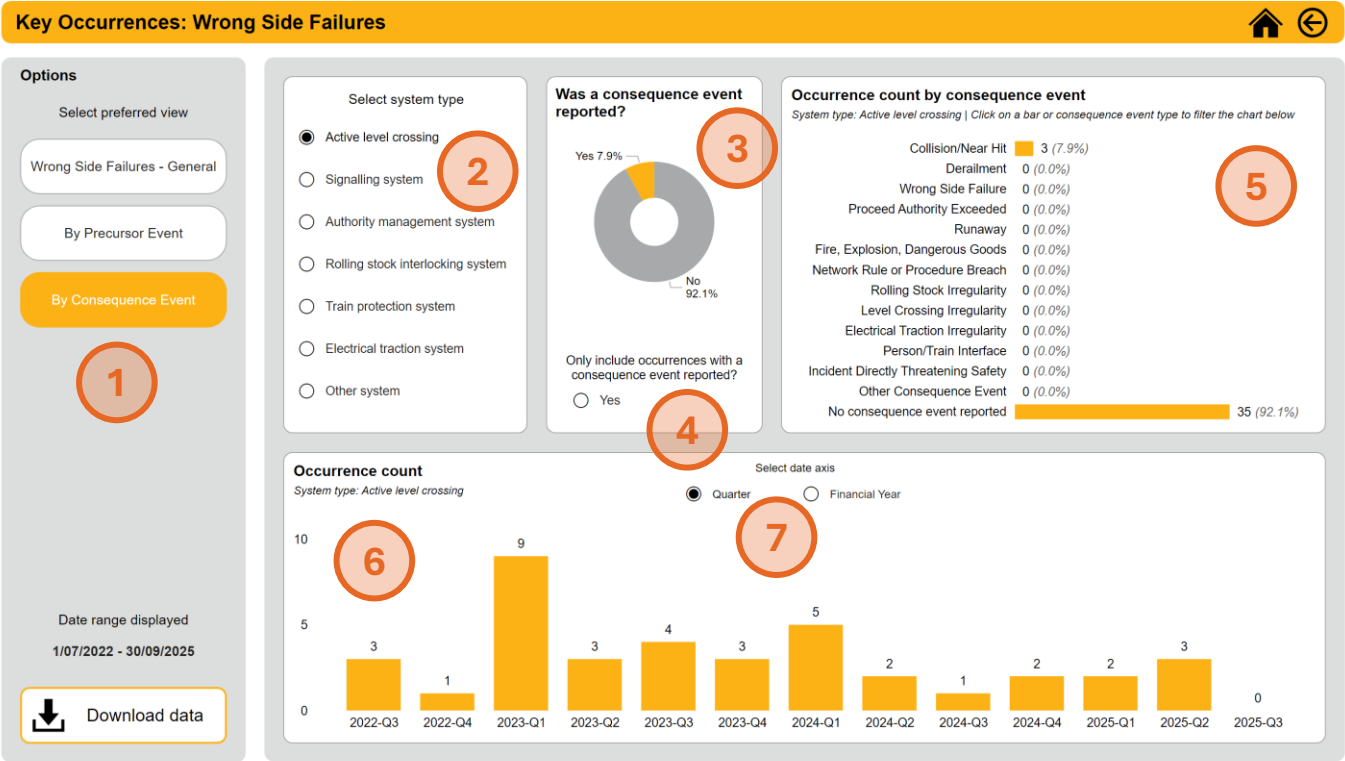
Key Occurrences: Wrong Side Failures

Options

Select preferred view

Wrong Side Failures - General

By Precursor Event

By Consequence Event

1

Date range displayed

1/07/2022 - 30/09/2025

Download data

Select system type

Active level crossing

Signalling system

Authority management system

Rolling stock interlocking system

Train protection system

Electrical traction system

Other system

2

Was a consequence event reported?

Yes 7.9%

No 92.1%

3

Only include occurrences with a consequence event reported?

Yes

4

Occurrence count by consequence event

System type: Active level crossing | Click on a bar or consequence event type to filter the chart below

| Consequence event | Count |
|---|---|
| Collision/Near Hit | 3 (7.9%) |
| Derailment | 0 (0.0%) |
| Wrong Side Failure | 0 (0.0%) |
| Proceed Authority Exceeded | 0 (0.0%) |
| Runaway | 0 (0.0%) |
| Fire, Explosion, Dangerous Goods | 0 (0.0%) |
| Network Rule or Procedure Breach | 0 (0.0%) |
| Rolling Stock Irregularity | 0 (0.0%) |
| Level Crossing Irregularity | 0 (0.0%) |
| Electrical Traction Irregularity | 0 (0.0%) |
| Person/Train Interface | 0 (0.0%) |
| Incident Directly Threatening Safety | 0 (0.0%) |
| Other Consequence Event | 0 (0.0%) |
| No consequence event reported | 35 (92.1%) |

5

Occurrence count

System type: Active level crossing

Select date axis

Quarter

Financial Year

7

6

10

5

0

| 2022-Q3 | 2022-Q4 | 2023-Q1 | 2023-Q2 | 2023-Q3 | 2023-Q4 | 2024-Q1 | 2024-Q2 | 2024-Q3 | 2024-Q4 | 2025-Q1 | 2025-Q2 | 2025-Q3 |
|---|---|---|---|---|---|---|---|---|---|---|---|---|
| 3 | 1 | 9 | 3 | 4 | 3 | 5 | 2 | 1 | 2 | 2 | 3 | 0 |